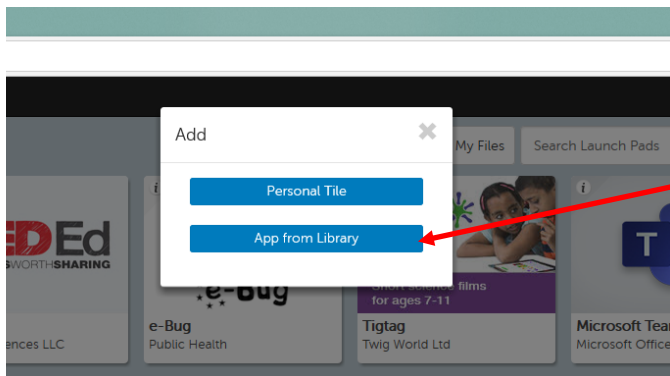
Add

Personal Tile

App from Library

My Files

Search Launch Pads

ED Ed
SWORTHSHARING

ences LLC

e-Bug

e-Bug
Public Health

Short science films for ages 7-11

Tigtag
Twig World Ltd

Microsoft Tea
Microsoft Office